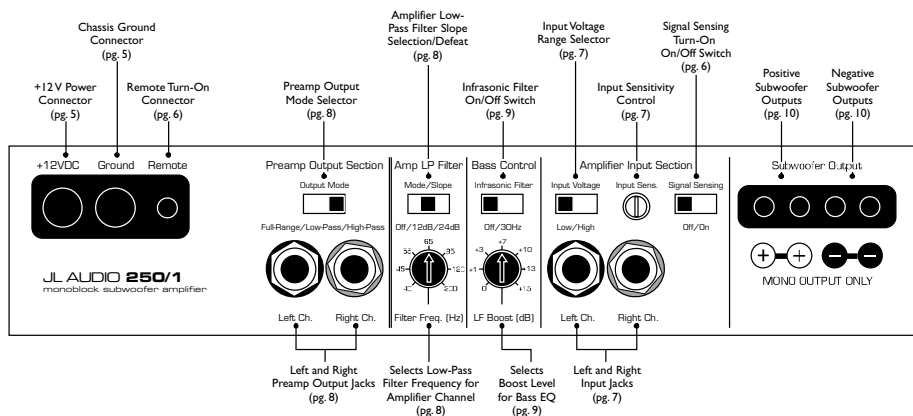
Chassis Ground Connector (pg. 5)

+12 V Power Connector (pg. 5)

Remote Turn-On Connector (pg. 6)

Preamp Output Mode Selector (pg. 8)

Amplifier Low-Pass Filter Slope Selection/Defeat (pg. 8)

Infrasonic Filter On/Off Switch (pg. 9)

Input Voltage Range Selector (pg. 7)

Input Sensitivity Control (pg. 7)

Signal Sensing Turn-On On/Off Switch (pg. 6)

Positive Subwoofer Outputs (pg. 10)

Negative Subwoofer Outputs (pg. 10)

+12VDC Ground Remote

Preamp Output Section

Output Mode

Full-Range/Low-Pass/High-Pass

Amp LP Filter

Mode/Slope

Off/12dB/24dB

55 65 85 45 120 40 200

Filter Freq. (Hz)

Bass Control

Infrasonic Filter

Off/30Hz

+3 +7 +10 +1 13 0 +15

LF Boost (dB)

Amplifier Input Section

Input Voltage

Low/High

Input Sens.

Signal Sensing

Off/On

Subwoofer Output

MONO OUTPUT ONLY

JL AUDIO 250/1
monoblock subwoofer amplifier

Left Ch. Right Ch.

Left Ch. Right Ch.

Left and Right Preamp Output Jacks (pg. 8)

Selects Low-Pass Filter Frequency for Amplifier Channel (pg. 8)

Selects Boost Level for Bass EQ (pg. 9)

Left and Right Input Jacks (pg. 7)